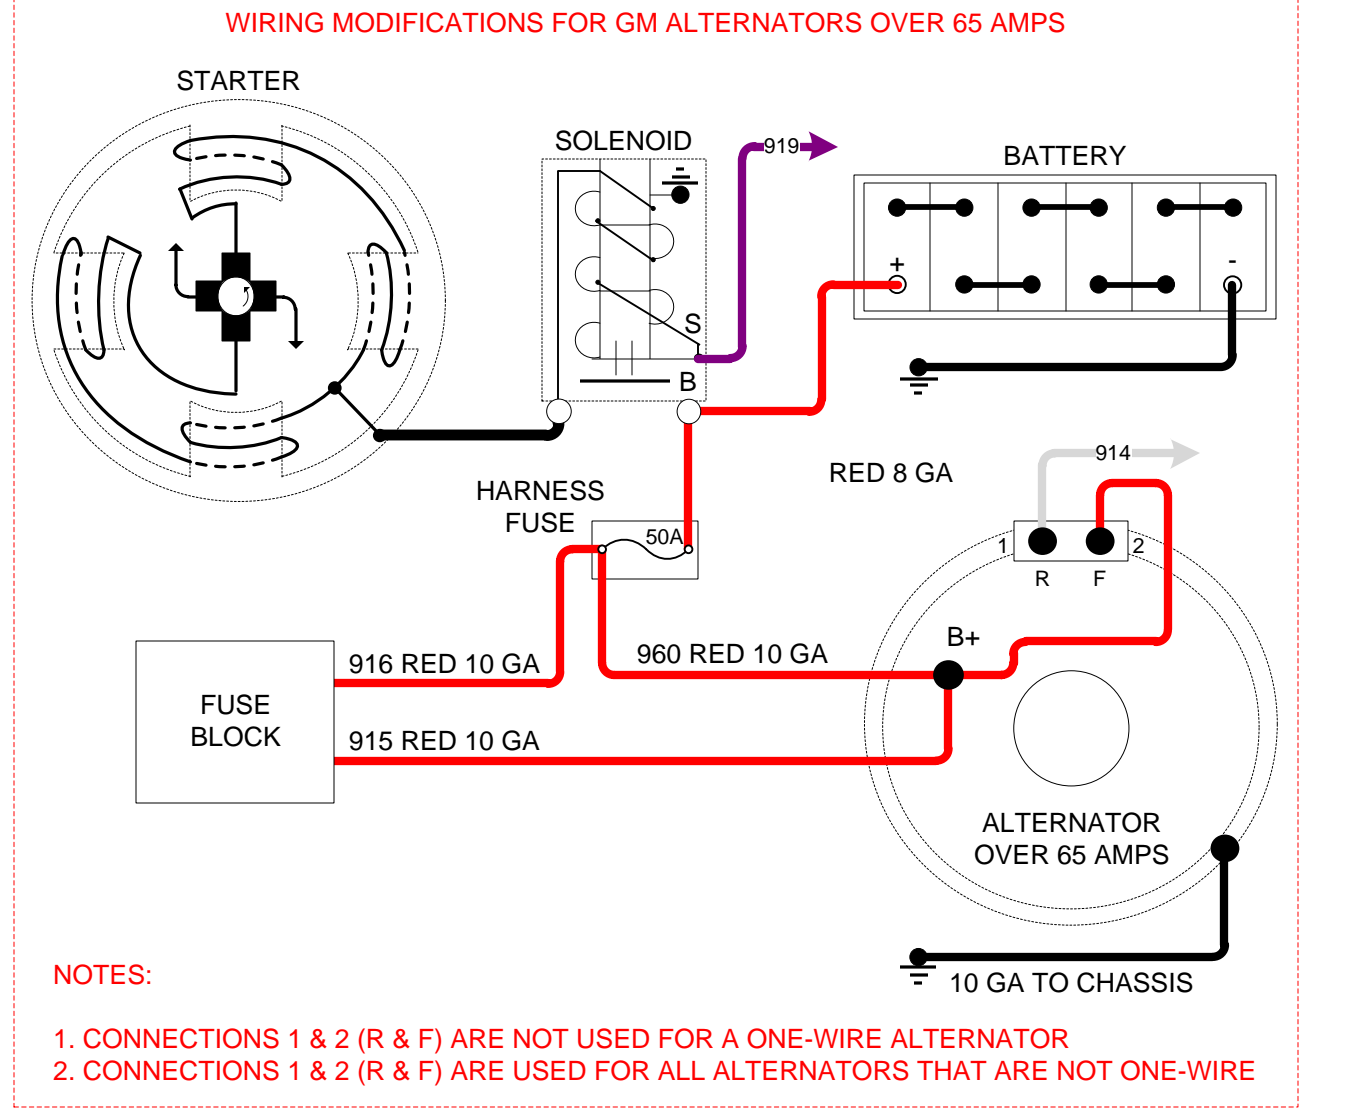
WIRING MODIFICATIONS FOR GM ALTERNATORS OVER 65 AMPS

STARTER

SOLENOID

919

BATTERY

+

-

S

B

HARNESS FUSE

50A

RED 8 GA

914

1

2

R

F

B+

FUSE BLOCK

916 RED 10 GA

960 RED 10 GA

915 RED 10 GA

ALTERNATOR OVER 65 AMPS

10 GA TO CHASSIS

NOTES:

1. CONNECTIONS 1 & 2 (R & F) ARE NOT USED FOR A ONE-WIRE ALTERNATOR
2. CONNECTIONS 1 & 2 (R & F) ARE USED FOR ALL ALTERNATORS THAT ARE NOT ONE-WIRE